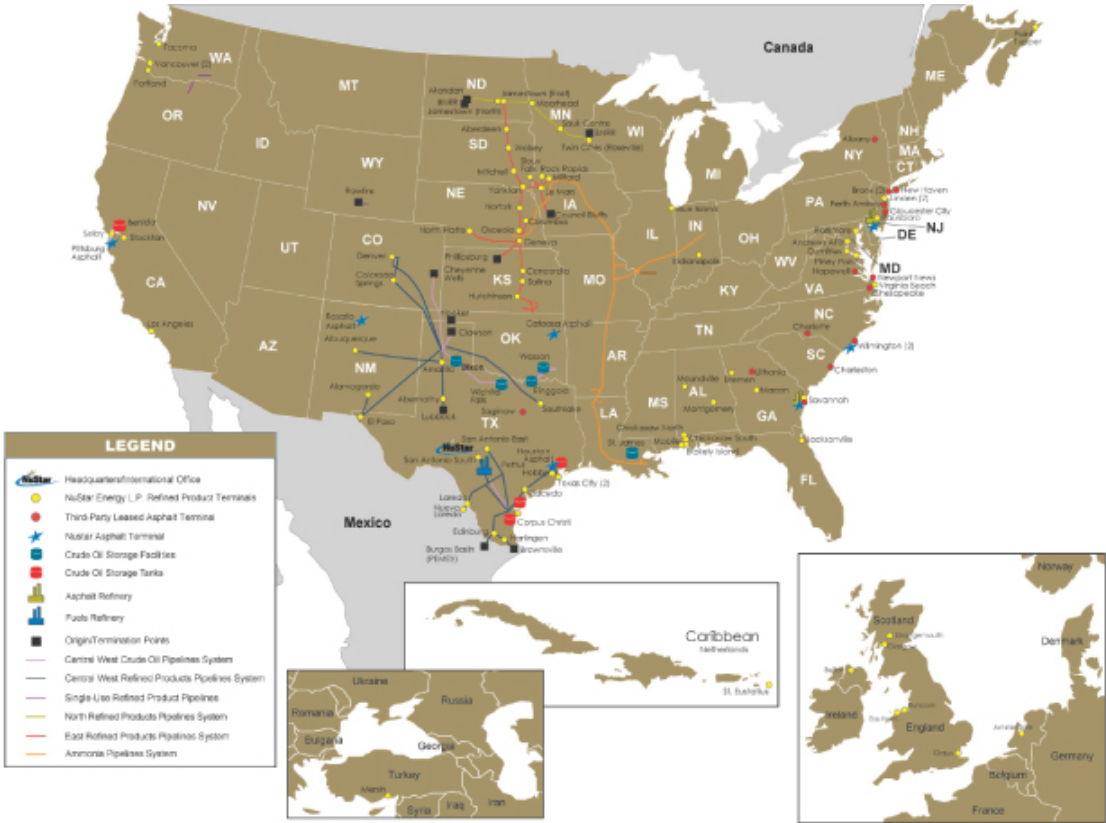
Canada

WA
Tacoma
Vancouver (2)
Portland
OR
MT
ID
WY
NV
UT
CA
AZ
CO
NM
ND
SD
NE
KS
OK
TX
MN
IA
MO
AR
LA
WI
MI
IL
IN
OH
KY
TN
MS
AL
GA
FL
SC
NC
VA
WV
PA
NY
ME
NH
MA
CT
NJ
DE
MD

Benicia
Selby
Stockton
Pittsburg Asphalt
Los Angeles
Rawlins
Denver
Colorado Springs
Cheyenne Wells
North Platte
Phillipsburg
Concordia
Salina
Hutchinson
Rosario Asphalt
Albuquerque
Alamogordo
El Paso
Abernathy
Lubbock
Amarillo
Dixon
Clawson
Catoosa Asphalt
Wasson
Ringgold
Southlake
Wichita Falls
Saginaw
Mandan
Jamestown (North)
Jamestown (East)
Moorhead
Aberdeen
Sauk Centre
Twin Cities (Roseville)
Mitchell
Sioux Falls
Rock Rapids
Yankton
Le Mars
Norfolk
Columbus
Council Bluffs
Osceola
Geneva
Indianapolis
Albany
Bronx
New Haven
Linden (2)
Perth Amboy
Gloucester City
Paulsboro
Baltimore
Andrews AFB
Dumfries
Piney Point
Hopewell
Newport News
Virginia Beach
Chesapeake
Charlotte
Wilmington (2)
Charleston
Savannah
Jacksonville
Macon
Athens
Moundville
Montgomery
Chickasaw North
Chickasaw South
Mobile
Blakely Island
St. James
Houston Asphalt
Pettus
Hobby
Texas City (2)
San Antonio East
San Antonio South
Laredo
Nuevo Laredo
Edinburg
Harlingen
Corpus Christi
Burgos Basin (PEMEX)
Brownsville
Point Tupper

LEGEND
Headquarters/International Office
NuStar Energy L.P. Refined Product Terminals
Third-Party Leased Asphalt Terminal
Nustar Asphalt Terminal
Crude Oil Storage Facilities
Crude Oil Storage Tanks
Asphalt Refinery
Fuels Refinery
Origin/Termination Points
Central West Crude Oil Pipelines System
Central West Refined Products Pipelines System
Single-Use Refined Product Pipelines
North Refined Products Pipelines System
East Refined Products Pipelines System
Ammonia Pipelines System

Mexico

Caribbean
Netherlands
St. Eustatius

Ukraine
Russia
Romania
Bulgaria
Georgia
Turkey
Mersin
Syria
Iraq
Iran

Norway
Scotland
Grangemouth
Belfast
Ireland
Dublin
England
Denmark
Amsterdam
Belgium
Germany
France